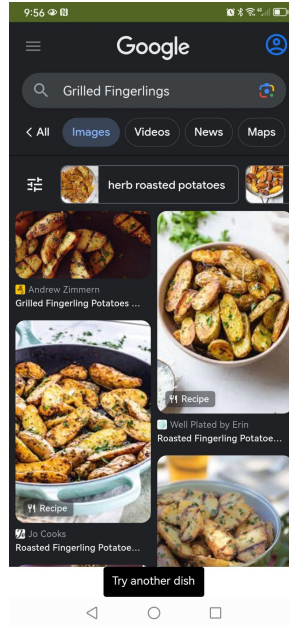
9:56

Google

Grilled Fingerlings

< All Images Videos News Maps

herb roasted potatoes

Andrew Zimmern
Grilled Fingerling Potatoes ...

Recipe

Well Plated by Erin
Roasted Fingerling Potatoe...

Recipe

Jo Cooks
Roasted Fingerling Potatoe...

Try another dish